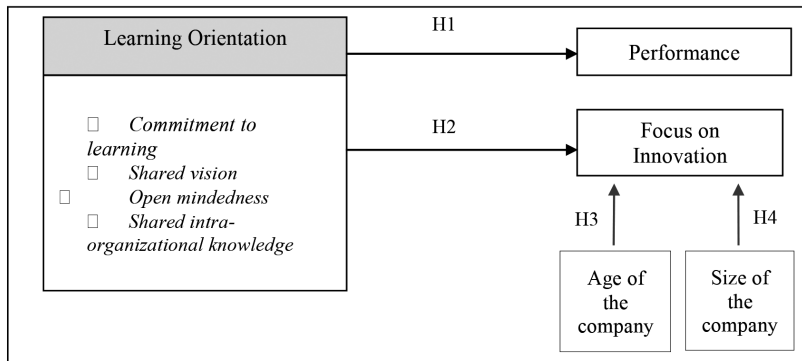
Learning Orientation

□ Commitment to learning
□ Shared vision
□ Open mindedness
□ Shared intra-organizational knowledge

H1

Performance

H2

Focus on Innovation

H3

H4

Age of the company

Size of the company